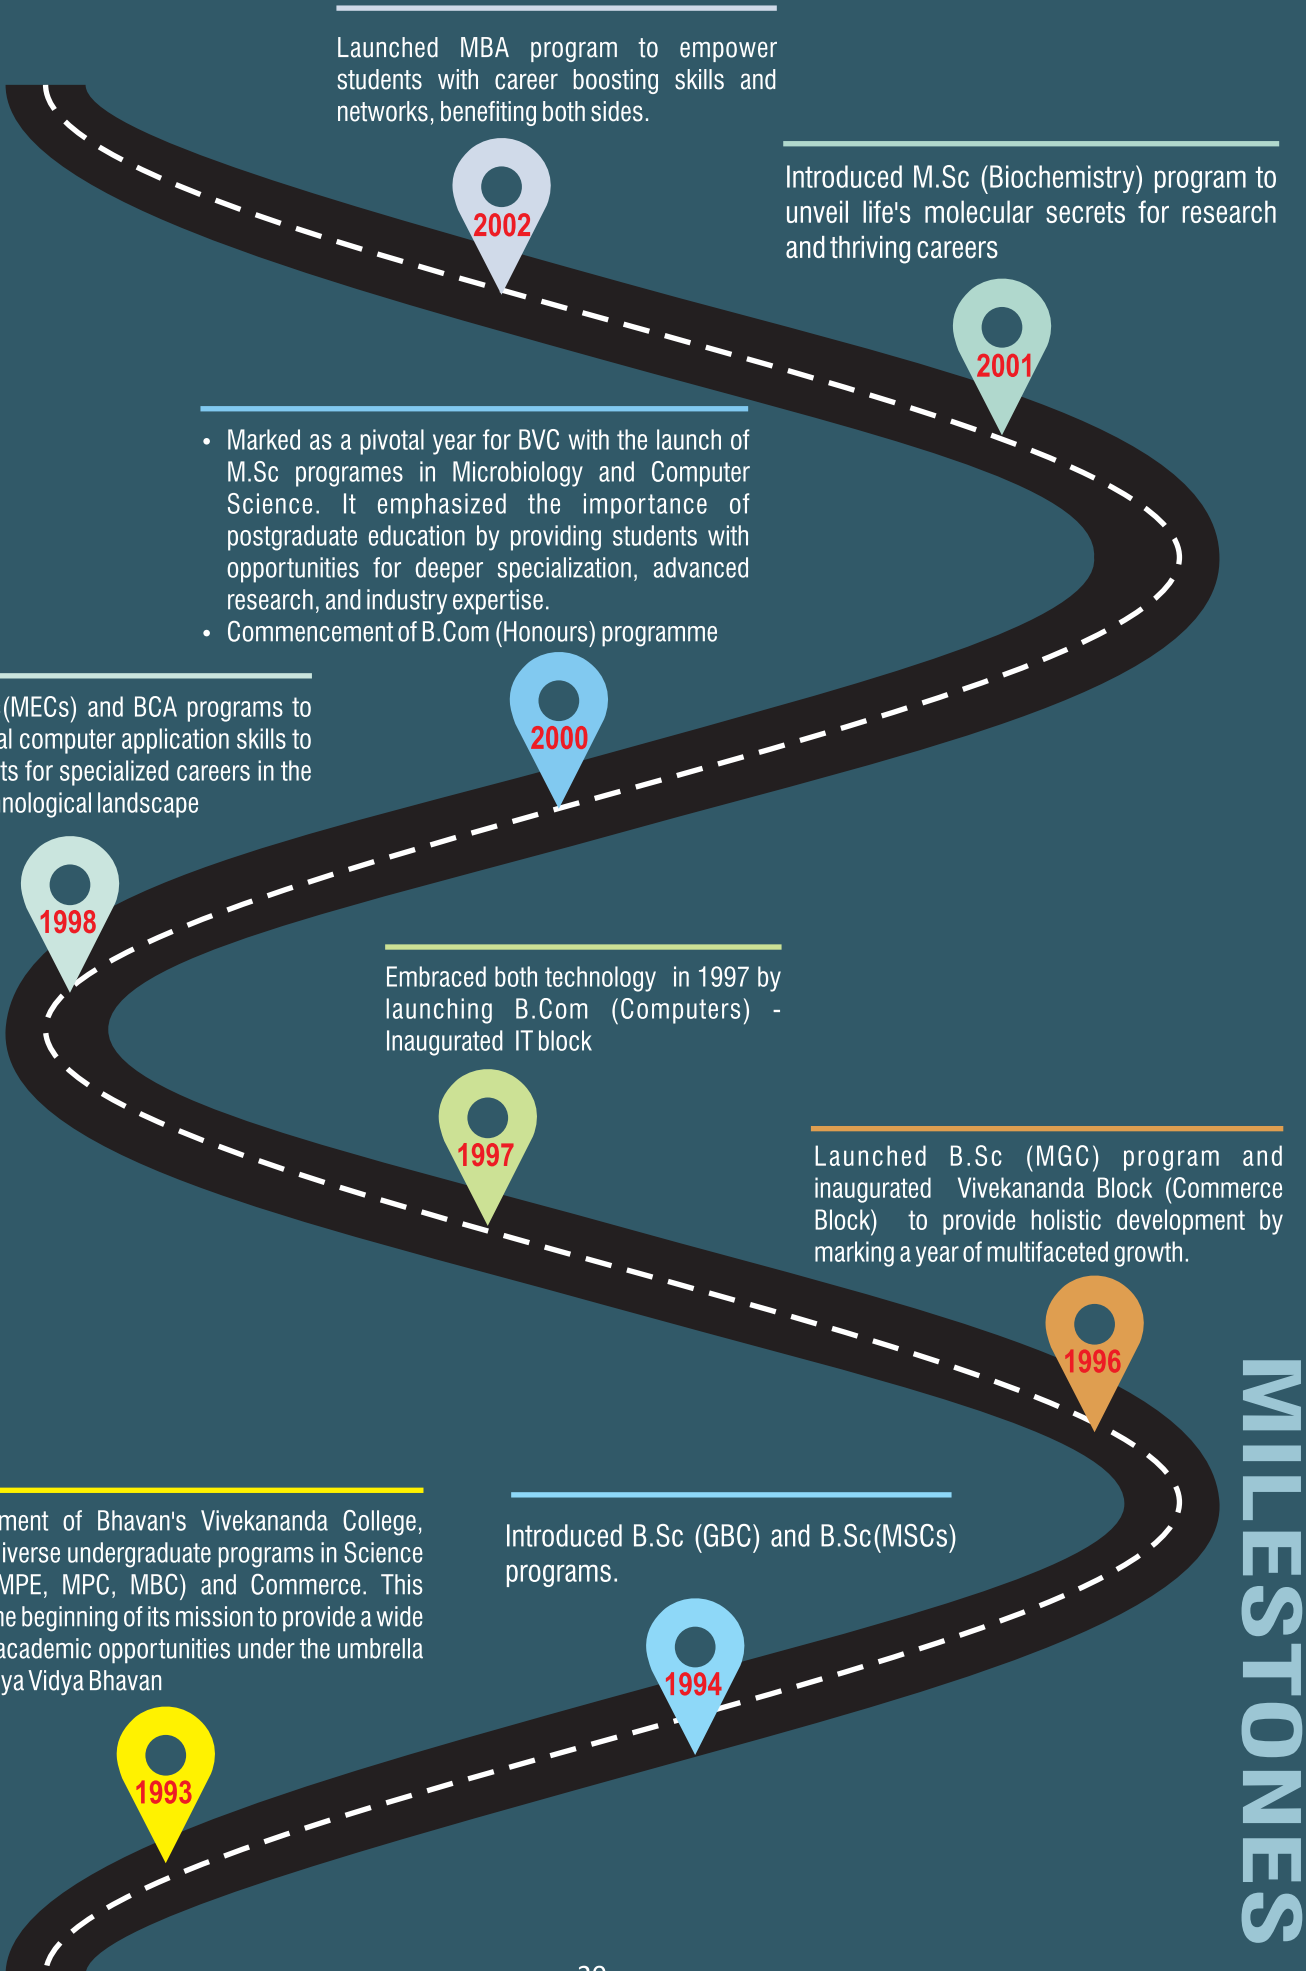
Launched MBA program to empower students with career boosting skills and networks, benefiting both sides.

2002

Introduced M.Sc (Biochemistry) program to unveil life's molecular secrets for research and thriving careers

2001

- Marked as a pivotal year for BVC with the launch of M.Sc programes in Microbiology and Computer Science. It emphasized the importance of postgraduate education by providing students with opportunities for deeper specialization, advanced research, and industry expertise.
- Commencement of B.Com (Honours) programme

2000

(MECs) and BCA programs to al computer application skills to ts for specialized careers in the nological landscape

1998

Embraced both technology in 1997 by launching B.Com (Computers) - Inaugurated IT block

1997

Launched B.Sc (MGC) program and inaugurated Vivekananda Block (Commerce Block) to provide holistic development by marking a year of multifaceted growth.

1996

MILESTONES

ment of Bhavan's Vivekananda College, iverse undergraduate programs in Science MPE, MPC, MBC) and Commerce. This he beginning of its mission to provide a wide academic opportunities under the umbrella ya Vidya Bhavan

Introduced B.Sc (GBC) and B.Sc(MSCs) programs.

1994

1993

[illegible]